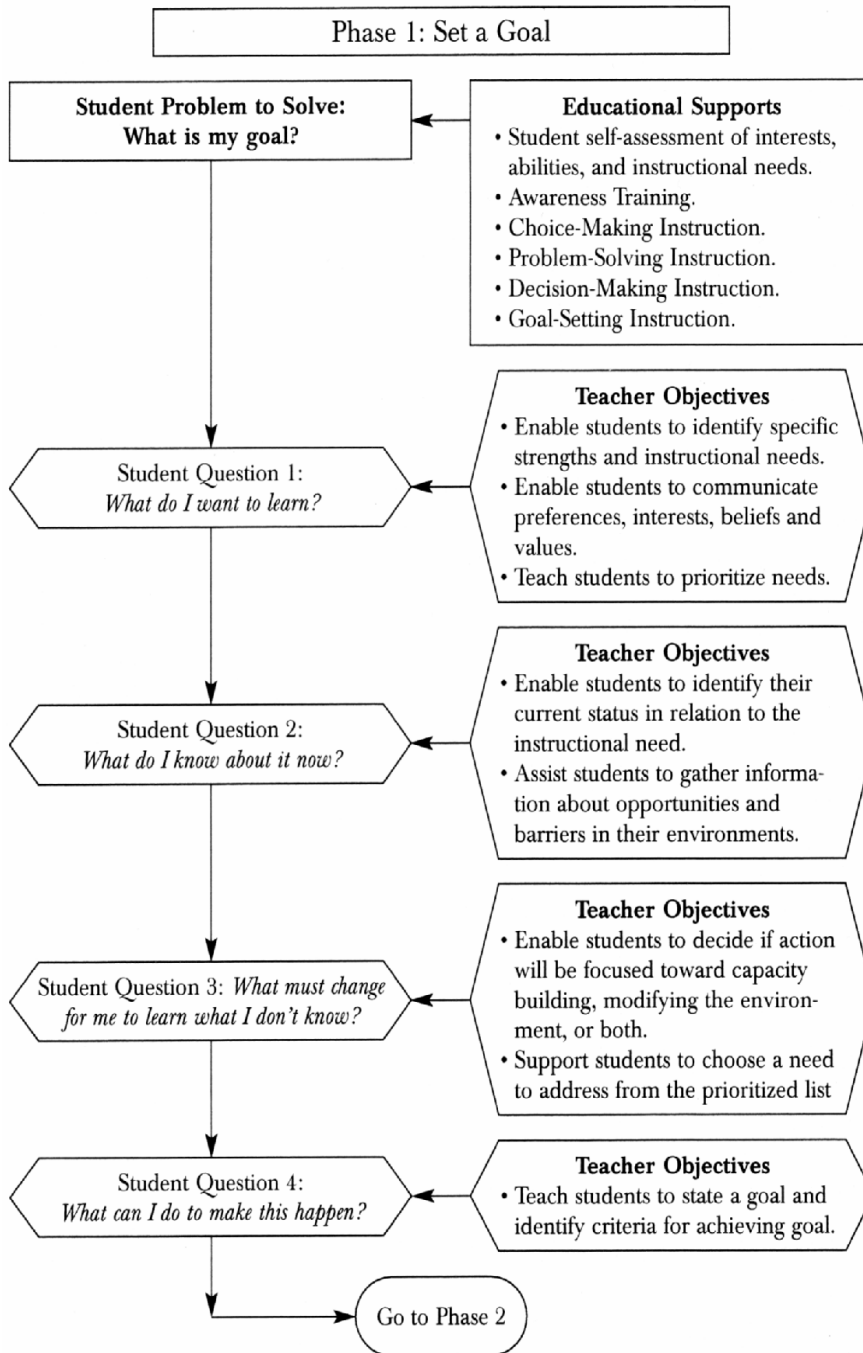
Phase 1: Set a Goal

**Student Problem to Solve: What is my goal?**

**Educational Supports**
• Student self-assessment of interests, abilities, and instructional needs.
• Awareness Training.
• Choice-Making Instruction.
• Problem-Solving Instruction.
• Decision-Making Instruction.
• Goal-Setting Instruction.

Student Question 1: *What do I want to learn?*

**Teacher Objectives**
• Enable students to identify specific strengths and instructional needs.
• Enable students to communicate preferences, interests, beliefs and values.
• Teach students to prioritize needs.

Student Question 2: *What do I know about it now?*

**Teacher Objectives**
• Enable students to identify their current status in relation to the instructional need.
• Assist students to gather information about opportunities and barriers in their environments.

Student Question 3: *What must change for me to learn what I don't know?*

**Teacher Objectives**
• Enable students to decide if action will be focused toward capacity building, modifying the environment, or both.
• Support students to choose a need to address from the prioritized list

Student Question 4: *What can I do to make this happen?*

**Teacher Objectives**
• Teach students to state a goal and identify criteria for achieving goal.

Go to Phase 2